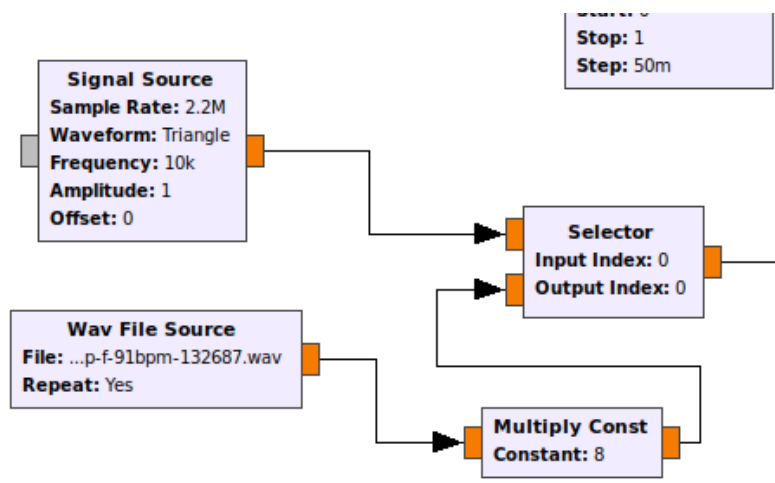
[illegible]
Stop: 1
Step: 50m

Signal Source
Sample Rate: 2.2M
Waveform: Triangle
Frequency: 10k
Amplitude: 1
Offset: 0

Selector
Input Index: 0
Output Index: 0

Wav File Source
File: ...p-f-91bpm-132687.wav
Repeat: Yes

Multiply Const
Constant: 8